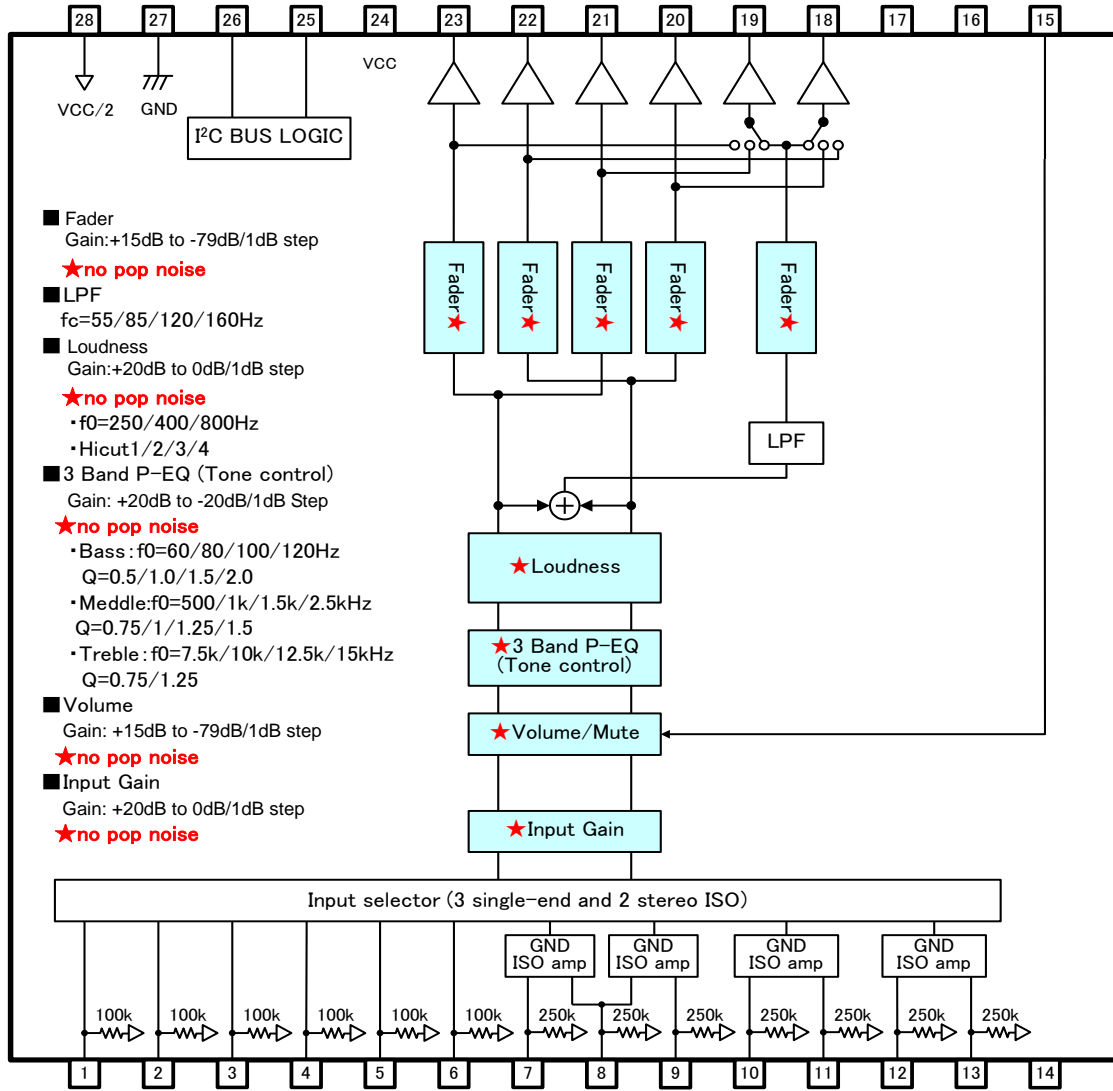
28 27 26 25 24 23 22 21 20 19 18 17 16 15

VCC/2 GND

VCC

I²C BUS LOGIC

■ Fader
Gain:+15dB to -79dB/1dB step
★no pop noise
■LPF
fc=55/85/120/160Hz
■ Loudness
Gain:+20dB to 0dB/1dB step
★no pop noise
・f0=250/400/800Hz
・Hicut1/2/3/4
■3 Band P-EQ (Tone control)
Gain: +20dB to -20dB/1dB Step
★no pop noise
・Bass:f0=60/80/100/120Hz
Q=0.5/1.0/1.5/2.0
・Meddle:f0=500/1k/1.5k/2.5kHz
Q=0.75/1/1.25/1.5
・Treble:f0=7.5k/10k/12.5k/15kHz
Q=0.75/1.25
■Volume
Gain: +15dB to -79dB/1dB step
★no pop noise
■Input Gain
Gain: +20dB to 0dB/1dB step
★no pop noise

Fader★ Fader★ Fader★ Fader★ Fader★

LPF

★Loudness

★3 Band P-EQ
(Tone control)

★Volume/Mute

★Input Gain

Input selector (3 single-end and 2 stereo ISO)

GND ISO amp GND ISO amp GND ISO amp GND ISO amp

100k 100k 100k 100k 100k 100k 250k 250k 250k 250k 250k 250k 250k

1 2 3 4 5 6 7 8 9 10 11 12 13 14